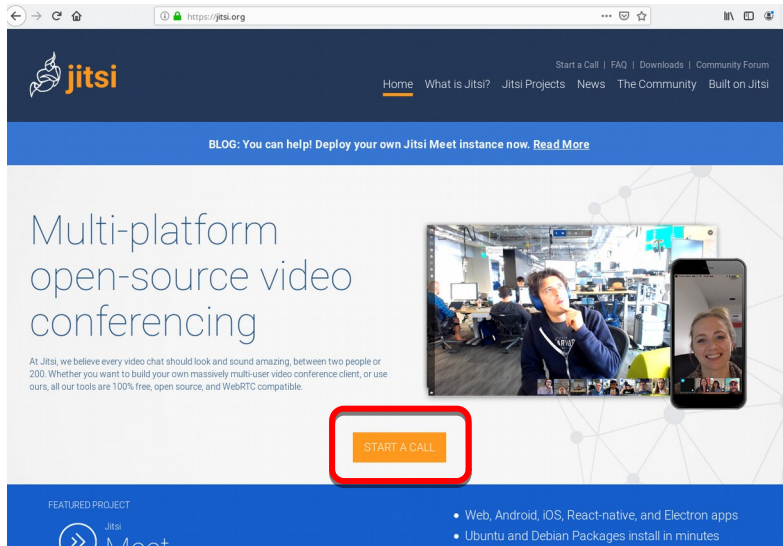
https://jitsi.org

jitsi

Start a Call | FAQ | Downloads | Community Forum

Home What is Jitsi? Jitsi Projects News The Community Built on Jitsi

BLOG: You can help! Deploy your own Jitsi Meet instance now. Read More

Multi-platform open-source video conferencing

At Jitsi, we believe every video chat should look and sound amazing, between two people or 200. Whether you want to build your own massively multi-user video conference client, or use ours, all our tools are 100% free, open source, and WebRTC compatible.

START A CALL

FEATURED PROJECT

Jitsi
Meet

• Web, Android, iOS, React-native, and Electron apps
• Ubuntu and Debian Packages install in minutes